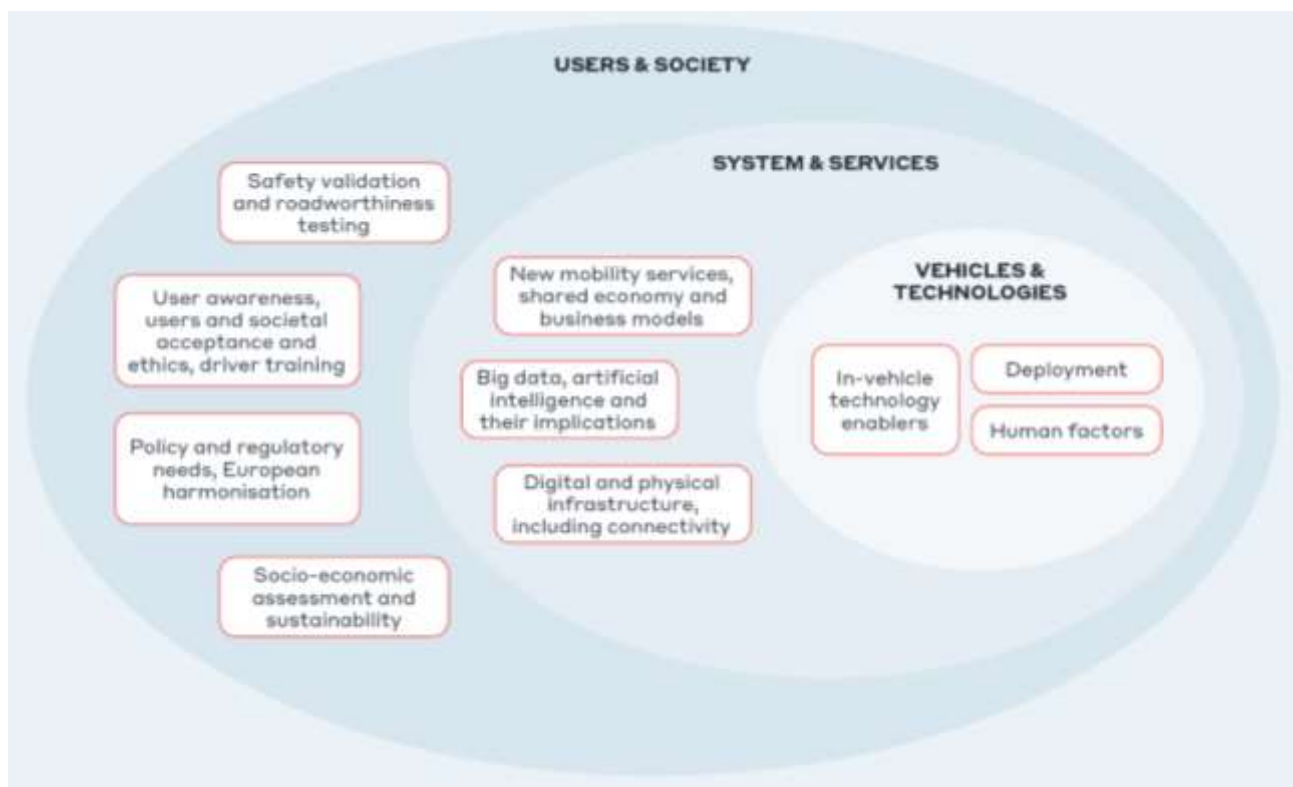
USERS & SOCIETY

SYSTEM & SERVICES

VEHICLES & TECHNOLOGIES

Safety validation and roadworthiness testing

User awareness, users and societal acceptance and ethics, driver training

Policy and regulatory needs, European harmonisation

Socio-economic assessment and sustainability

New mobility services, shared economy and business models

Big data, artificial intelligence and their implications

Digital and physical infrastructure, including connectivity

In-vehicle technology enablers

Deployment

Human factors